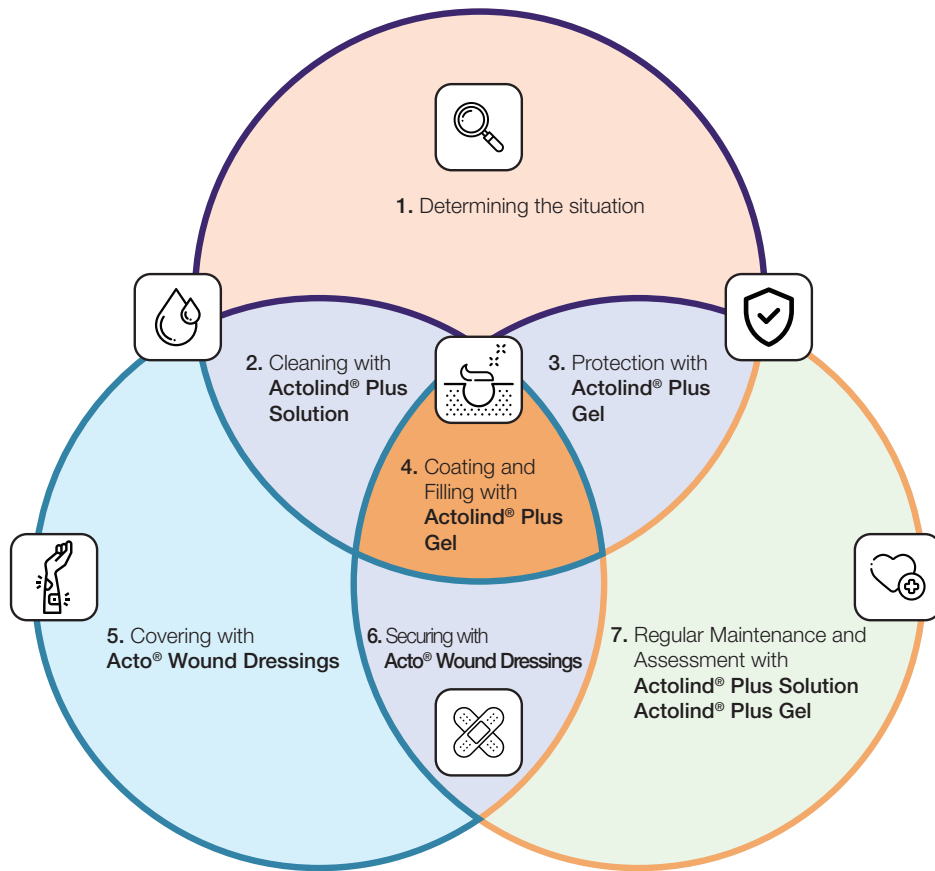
1. Determining the situation

2. Cleaning with Actolind® Plus Solution

3. Protection with Actolind® Plus Gel

4. Coating and Filling with Actolind® Plus Gel

5. Covering with Acto® Wound Dressings

6. Securing with Acto® Wound Dressings

7. Regular Maintenance and Assessment with Actolind® Plus Solution Actolind® Plus Gel